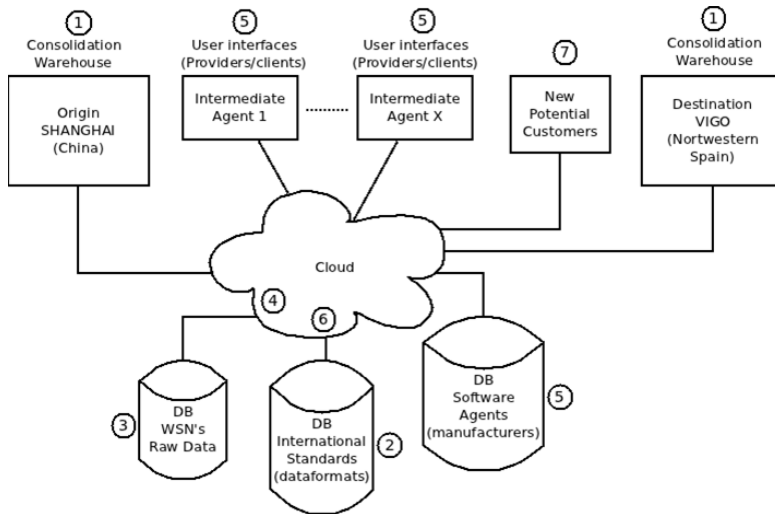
1
Consolidation Warehouse

Origin SHANGHAI (China)

5
User interfaces (Providers/clients)

Intermediate Agent 1

.........

5
User interfaces (Providers/clients)

Intermediate Agent X

7

New Potential Customers

1
Consolidation Warehouse

Destination VIGO (Nortwestern Spain)

Cloud

4

6

3

DB WSN's Raw Data

DB International Standards (dataformats)

2

DB Software Agents (manufacturers)

5